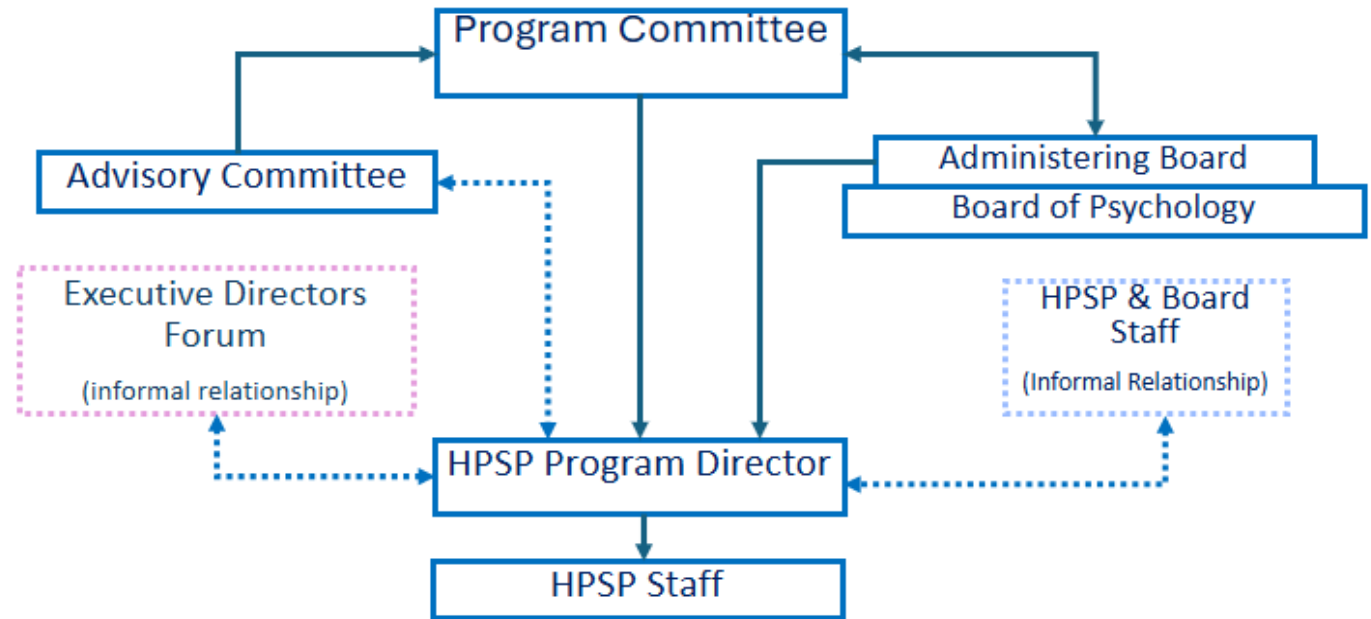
Program Committee

Advisory Committee

Administering Board

Board of Psychology

Executive Directors Forum

(informal relationship)

HPSP & Board Staff

(Informal Relationship)

HPSP Program Director

HPSP Staff